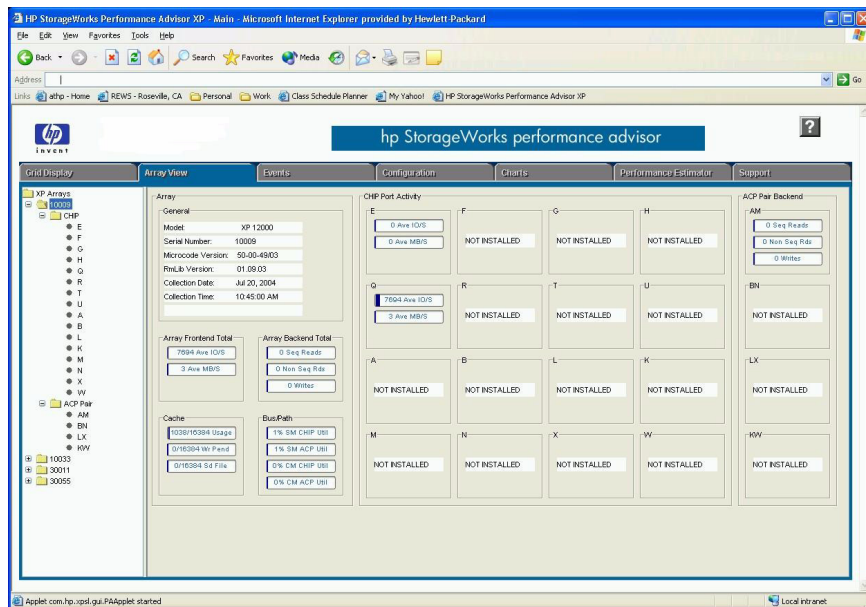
HP StorageWorks Performance Advisor XP - Main - Microsoft Internet Explorer provided by Hewlett-Packard

File Edit View Favorites Tools Help

Back Search Favorites Media

Address

Go

Links athp - Home REWS - Roseville, CA Personal Work Class Schedule Planner My Yahoo! HP StorageWorks Performance Advisor XP

invent

hp StorageWorks performance advisor

?

Grid Display | Array View | Events | Configuration | Charts | Performance Estimator | Support

XP Arrays
10009
CHIP
E
F
G
H
Q
R
T
U
A
B
L
K
M
N
X
W
ACP Pair
AM
BN
LX
KW
10033
30011
30055

Array

General

Model: XP 12000
Serial Number: 10009
Microcode Version: 50-00-49/03
RmLib Version: 01.09.03
Collection Date: Jul 20, 2004
Collection Time: 10:45:00 AM

Array Frontend Total
7694 Ave IO/S
3 Ave MB/S

Array Backend Total
0 Seq Reads
0 Non Seq Rds
0 Writes

Cache
1038/16384 Usage
0/16384 Wr Pend
0/16384 Sd File

Bus/Path
1% SM CHIP Util
1% SM ACP Util
0% CM CHIP Util
0% CM ACP Util

CHIP Port Activity

E
0 Ave IO/S
0 Ave MB/S

F
NOT INSTALLED

G
NOT INSTALLED

H
NOT INSTALLED

Q
7694 Ave IO/S
3 Ave MB/S

R
NOT INSTALLED

T
NOT INSTALLED

U
NOT INSTALLED

A
NOT INSTALLED

B
NOT INSTALLED

L
NOT INSTALLED

K
NOT INSTALLED

M
NOT INSTALLED

N
NOT INSTALLED

X
NOT INSTALLED

W
NOT INSTALLED

ACP Pair Backend

AM
0 Seq Reads
0 Non Seq Rds
0 Writes

BN
NOT INSTALLED

LX
NOT INSTALLED

KW
NOT INSTALLED

Applet com.hp.xpsl.gui.PAApplet started

Local intranet